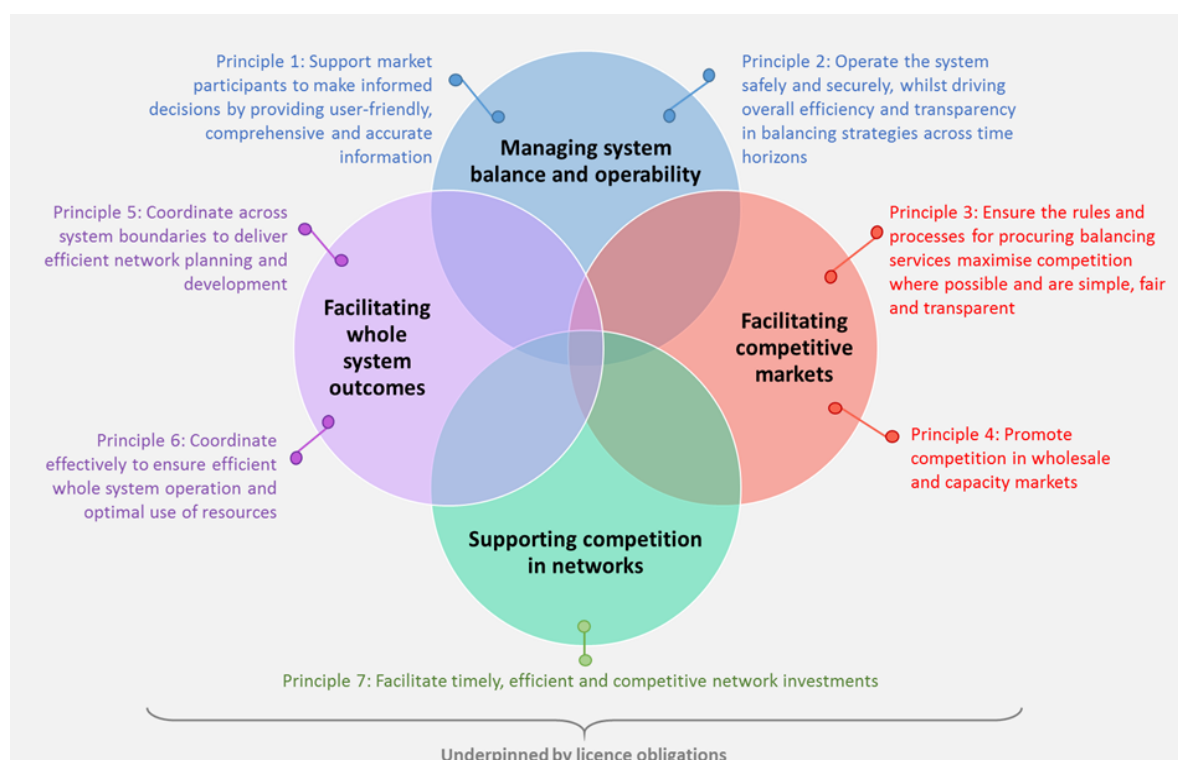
Principle 1: Support market participants to make informed decisions by providing user-friendly, comprehensive and accurate information

Principle 2: Operate the system safely and securely, whilst driving overall efficiency and transparency in balancing strategies across time horizons

Managing system balance and operability

Principle 5: Coordinate across system boundaries to deliver efficient network planning and development

Principle 3: Ensure the rules and processes for procuring balancing services maximise competition where possible and are simple, fair and transparent

Facilitating whole system outcomes

Facilitating competitive markets

Principle 6: Coordinate effectively to ensure efficient whole system operation and optimal use of resources

Principle 4: Promote competition in wholesale and capacity markets

Supporting competition in networks

Principle 7: Facilitate timely, efficient and competitive network investments

Underpinned by licence obligations